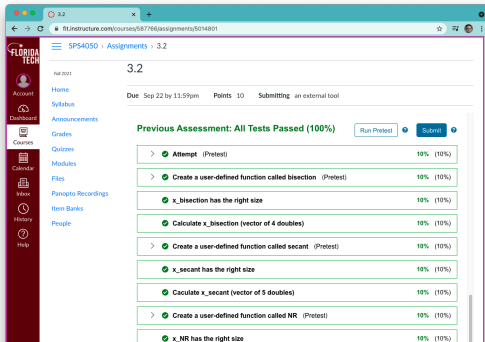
3.2

fit.instructure.com/courses/587766/assignments/5014801

FLORIDA TECH

Account

Dashboard

Courses

Calendar

Inbox

History

Help

SPS4050 > Assignments > 3.2

Fall 2021

Home

Syllabus

Announcements

Grades

Quizzes

Modules

Files

Panopto Recordings

Item Banks

People

3.2

Due Sep 22 by 11:59pm Points 10 Submitting an external tool

Previous Assessment: All Tests Passed (100%)

Run Pretest

Submit

Attempt (Pretest) 10% (10%)

Create a user-defined function called bisection (Pretest) 10% (10%)

x_bisection has the right size 10% (10%)

Calculate x_bisection (vector of 4 doubles) 10% (10%)

Create a user-defined function called secant (Pretest) 10% (10%)

x_secant has the right size 10% (10%)

Caculate x_secant (vector of 5 doubles) 10% (10%)

Create a user-defined function called NR (Pretest) 10% (10%)

x_NR has the right size 10% (10%)